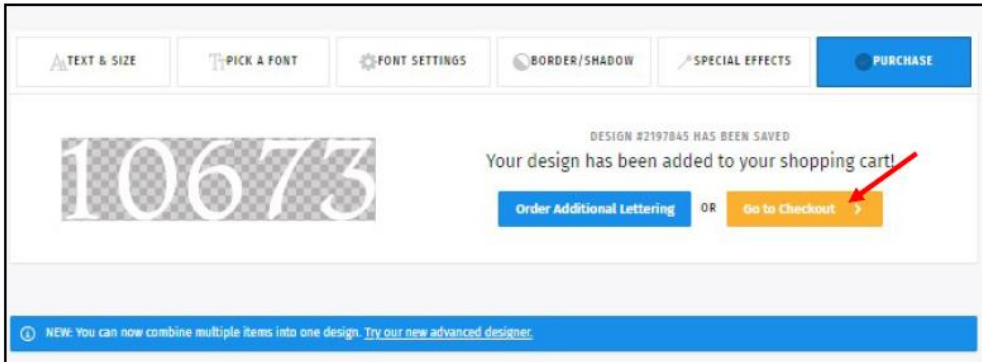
TEXT & SIZE | PICK A FONT | FONT SETTINGS | BORDER/SHADOW | SPECIAL EFFECTS | PURCHASE

10673

DESIGN #2197845 HAS BEEN SAVED

Your design has been added to your shopping cart!

Order Additional Lettering OR Go to Checkout >

NEW: You can now combine multiple items into one design. Try our new advanced designer.